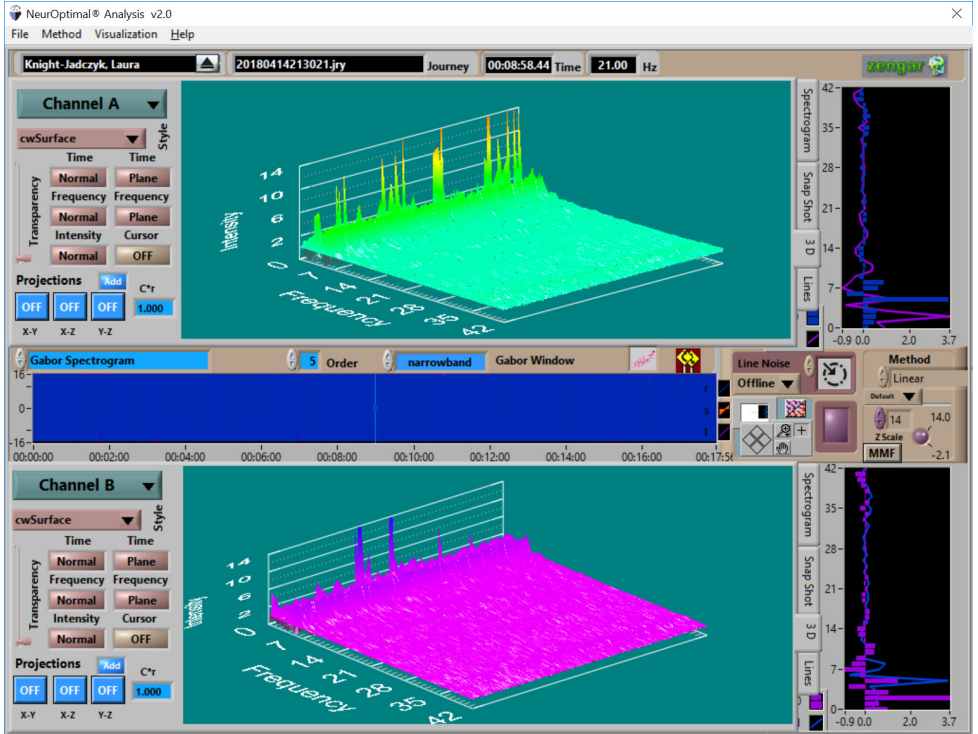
NeurOptimal® Analysis v2.0

File Method Visualization Help

Knight-Jadczyk, Laura
20180414213021.jry Journey
00:08:58.44 Time
21.00 Hz
zengar

Channel A
cwSurface
Style
Time Time
Normal Plane
Frequency Frequency
Normal Plane
Intensity Cursor
Normal OFF
Transparency
Projections Add
C*r
OFF OFF OFF
1.000
X-Y X-Z Y-Z

14
10
6
2
Intensity
0 7 14 21 28 35 42
Frequency

Spectrogram
Snap Shot
3 D
Lines

42
35
28
21
14
7
0
-0.9 0.0 2.0 3.7

Gabor Spectrogram
5 Order
narrowband Gabor Window
Line Noise
Offline
Method
Linear
Default
14
14.0
Z Scale
-2.1
MMF

16
0
-16
00:00:00 00:02:00 00:04:00 00:06:00 00:08:00 00:10:00 00:12:00 00:14:00 00:16:00 00:17:5

r
s
t

Channel B
cwSurface
Style
Time Time
Normal Plane
Frequency Frequency
Normal Plane
Intensity Cursor
Normal OFF
Transparency
Projections Add
C*r
OFF OFF OFF
1.000
X-Y X-Z Y-Z

14
10
6
2
Intensity
0 7 14 21 28 35 42
Frequency

Spectrogram
Snap Shot
3 D
Lines

42
35
28
21
14
7
0
-0.9 0.0 2.0 3.7